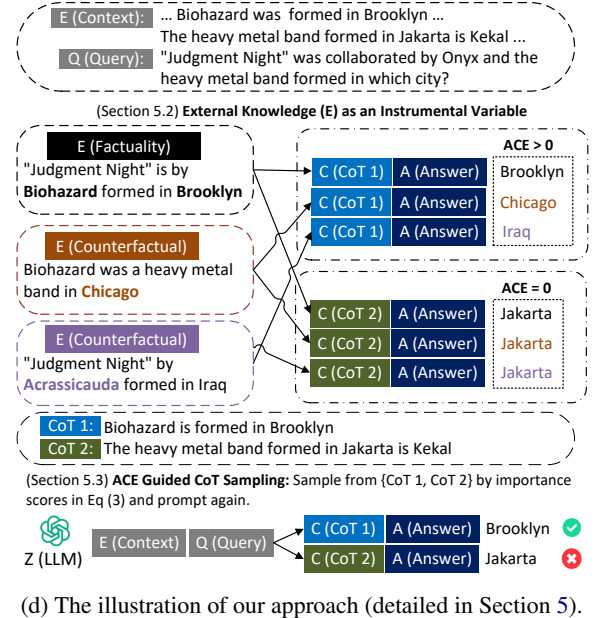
E (Context): ... Biohazard was formed in Brooklyn ...
The heavy metal band formed in Jakarta is Kekal ...
Q (Query): "Judgment Night" was collaborated by Onyx and the heavy metal band formed in which city?

(Section 5.2) **External Knowledge (E) as an Instrumental Variable**

E (Factuality)
"Judgment Night" is by **Biohazard** formed in **Brooklyn**

E (Counterfactual)
Biohazard was a heavy metal band in **Chicago**

E (Counterfactual)
"Judgment Night" by **Acrassicauda** formed in Iraq

ACE > 0
C (CoT 1) A (Answer) Brooklyn
C (CoT 1) A (Answer) Chicago
C (CoT 1) A (Answer) Iraq

ACE = 0
C (CoT 2) A (Answer) Jakarta
C (CoT 2) A (Answer) Jakarta
C (CoT 2) A (Answer) Jakarta

CoT 1: Biohazard is formed in Brooklyn
CoT 2: The heavy metal band formed in Jakarta is Kekal

(Section 5.3) **ACE Guided CoT Sampling:** Sample from {CoT 1, CoT 2} by importance scores in Eq (3) and prompt again.

Z (LLM) E (Context) Q (Query)
C (CoT 1) A (Answer) Brooklyn
C (CoT 2) A (Answer) Jakarta

(d) The illustration of our approach (detailed in Section 5).